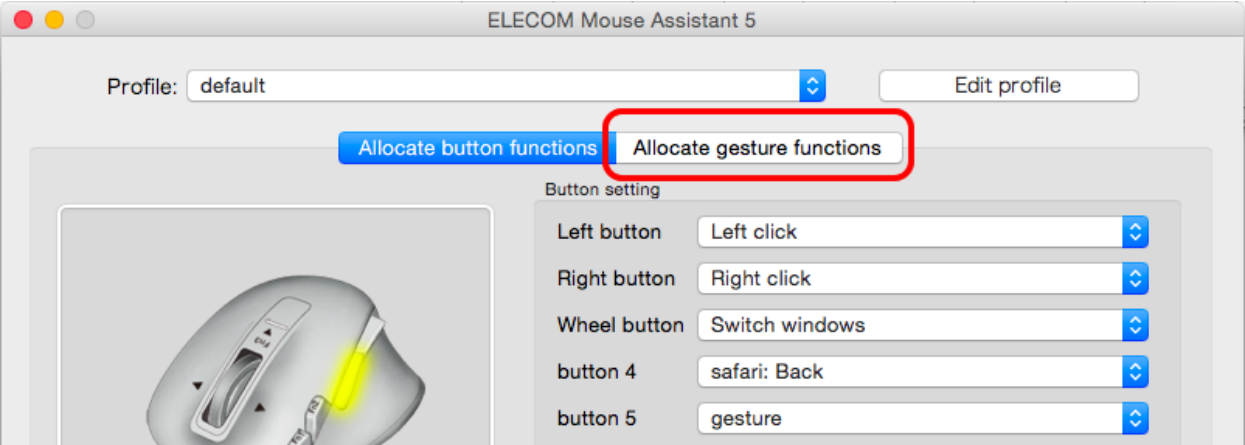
ELECOM Mouse Assistant 5

Profile: default

Edit profile

Allocate button functions

Allocate gesture functions

Button setting

| | |
|---|---|
| Left button | Left click |
| Right button | Right click |
| Wheel button | Switch windows |
| button 4 | safari: Back |
| button 5 | gesture |